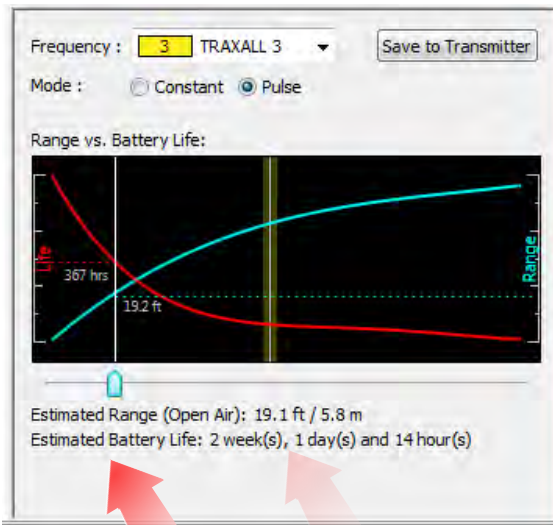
Frequency : 3 TRAXALL 3

Save to Transmitter

Mode : Constant Pulse

Range vs. Battery Life:

Life

367 hrs

19.2 ft

Range

Estimated Range (Open Air): 19.1 ft / 5.8 m

Estimated Battery Life: 2 week(s), 1 day(s) and 14 hour(s)